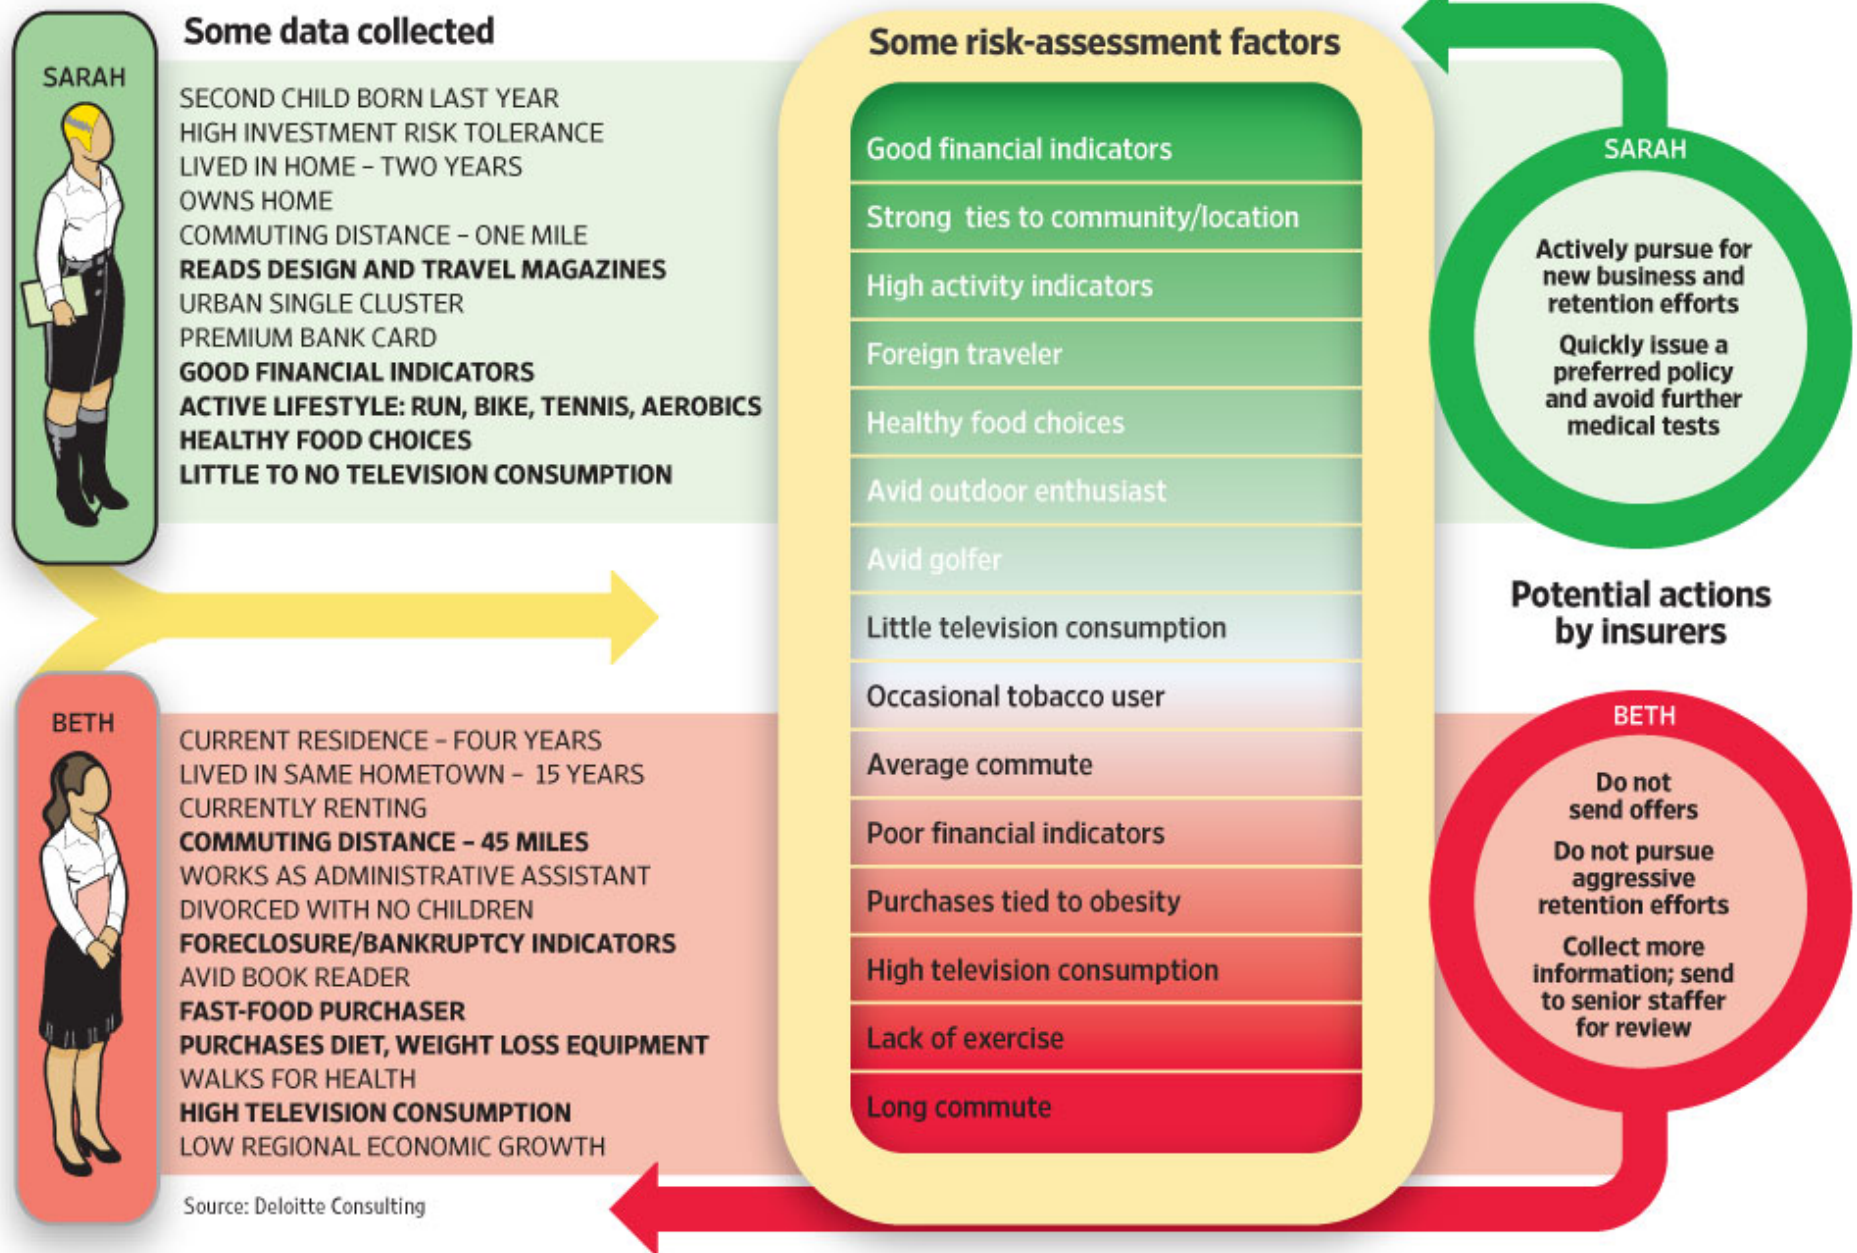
Some data collected

SARAH

SECOND CHILD BORN LAST YEAR
HIGH INVESTMENT RISK TOLERANCE
LIVED IN HOME – TWO YEARS
OWNS HOME
COMMUTING DISTANCE – ONE MILE
READS DESIGN AND TRAVEL MAGAZINES
URBAN SINGLE CLUSTER
PREMIUM BANK CARD
GOOD FINANCIAL INDICATORS
ACTIVE LIFESTYLE: RUN, BIKE, TENNIS, AEROBICS
HEALTHY FOOD CHOICES
LITTLE TO NO TELEVISION CONSUMPTION

BETH

CURRENT RESIDENCE – FOUR YEARS
LIVED IN SAME HOMETOWN – 15 YEARS
CURRENTLY RENTING
COMMUTING DISTANCE – 45 MILES
WORKS AS ADMINISTRATIVE ASSISTANT
DIVORCED WITH NO CHILDREN
FORECLOSURE/BANKRUPTCY INDICATORS
AVID BOOK READER
FAST-FOOD PURCHASER
PURCHASES DIET, WEIGHT LOSS EQUIPMENT
WALKS FOR HEALTH
HIGH TELEVISION CONSUMPTION
LOW REGIONAL ECONOMIC GROWTH

Source: Deloitte Consulting

Some risk-assessment factors

Good financial indicators
Strong ties to community/location
High activity indicators
Foreign traveler
Healthy food choices
Avid outdoor enthusiast
Avid golfer
Little television consumption
Occasional tobacco user
Average commute
Poor financial indicators
Purchases tied to obesity
High television consumption
Lack of exercise
Long commute

SARAH

Actively pursue for new business and retention efforts

Quickly issue a preferred policy and avoid further medical tests

Potential actions by insurers

BETH

Do not send offers

Do not pursue aggressive retention efforts

Collect more information; send to senior staffer for review